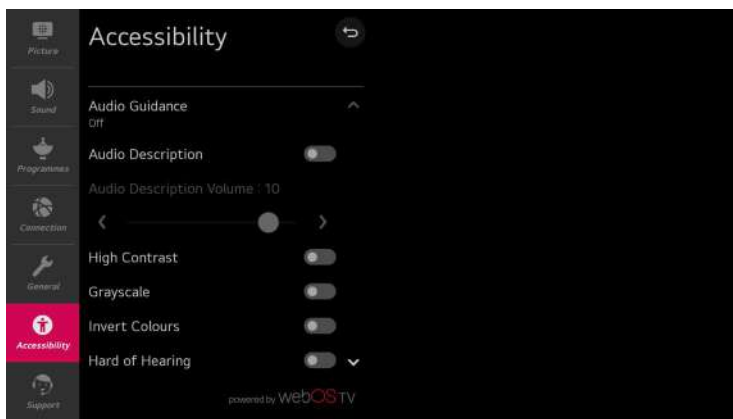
Picture
Sound
Programmes
Connection
General
Accessibility
Support

Accessibility

Audio Guidance
Off

Audio Description

Audio Description Volume : 10

High Contrast

Grayscale

Invert Colours

Hard of Hearing

powered by webOS TV